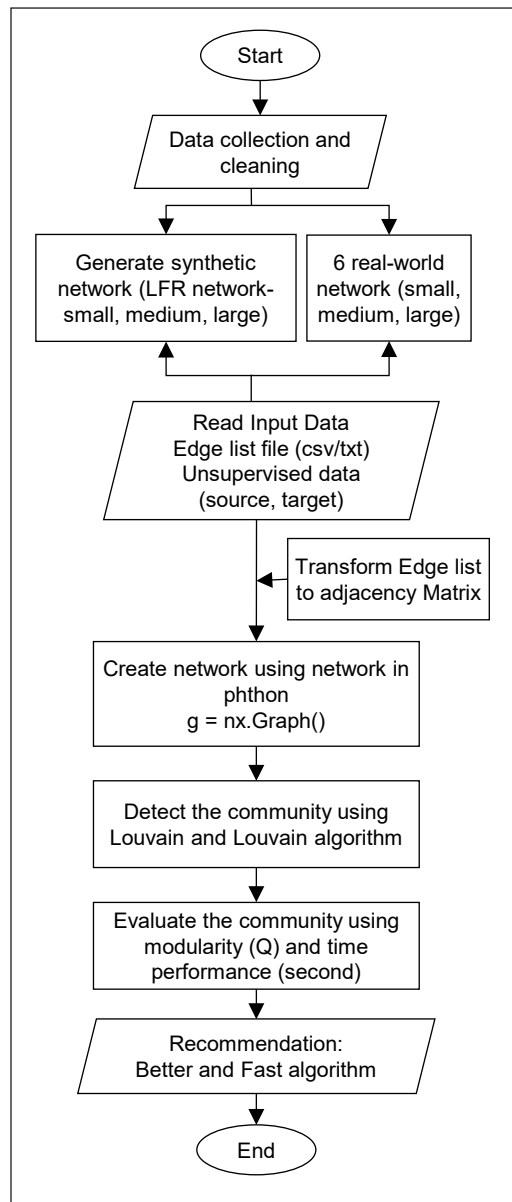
Start

Data collection and cleaning

Generate synthetic network (LFR network-small, medium, large)

6 real-world network (small, medium, large)

Read Input Data
Edge list file (csv/txt)
Unsupervised data
(source, target)

Transform Edge list to adjacency Matrix

Create network using network in phthon
g = nx.Graph()

Detect the community using Louvain and Louvain algorithm

Evaluate the community using modularity (Q) and time performance (second)

Recommendation:
Better and Fast algorithm

End